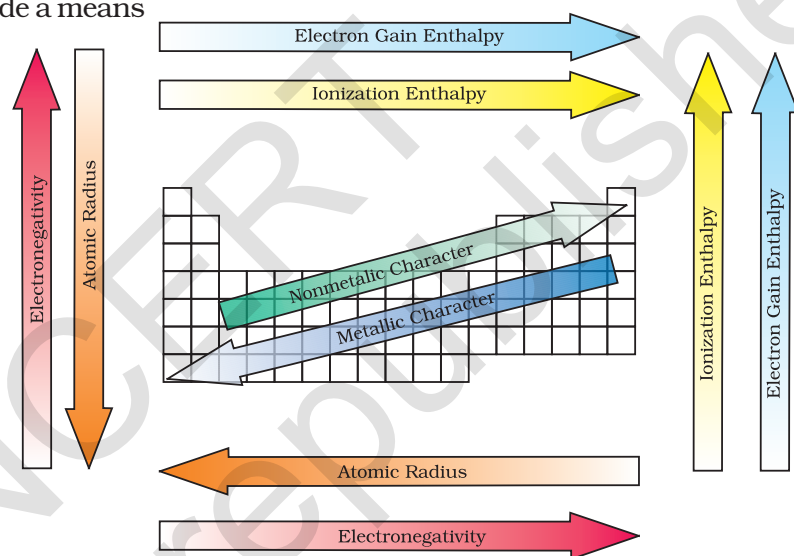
de a means

Electron Gain Enthalpy

Ionization Enthalpy

Electronegativity

Atomic Radius

Nonmetalic Character

Metallic Character

Ionization Enthalpy

Electron Gain Enthalpy

Atomic Radius

Electronegativity

NCERT not to be republished